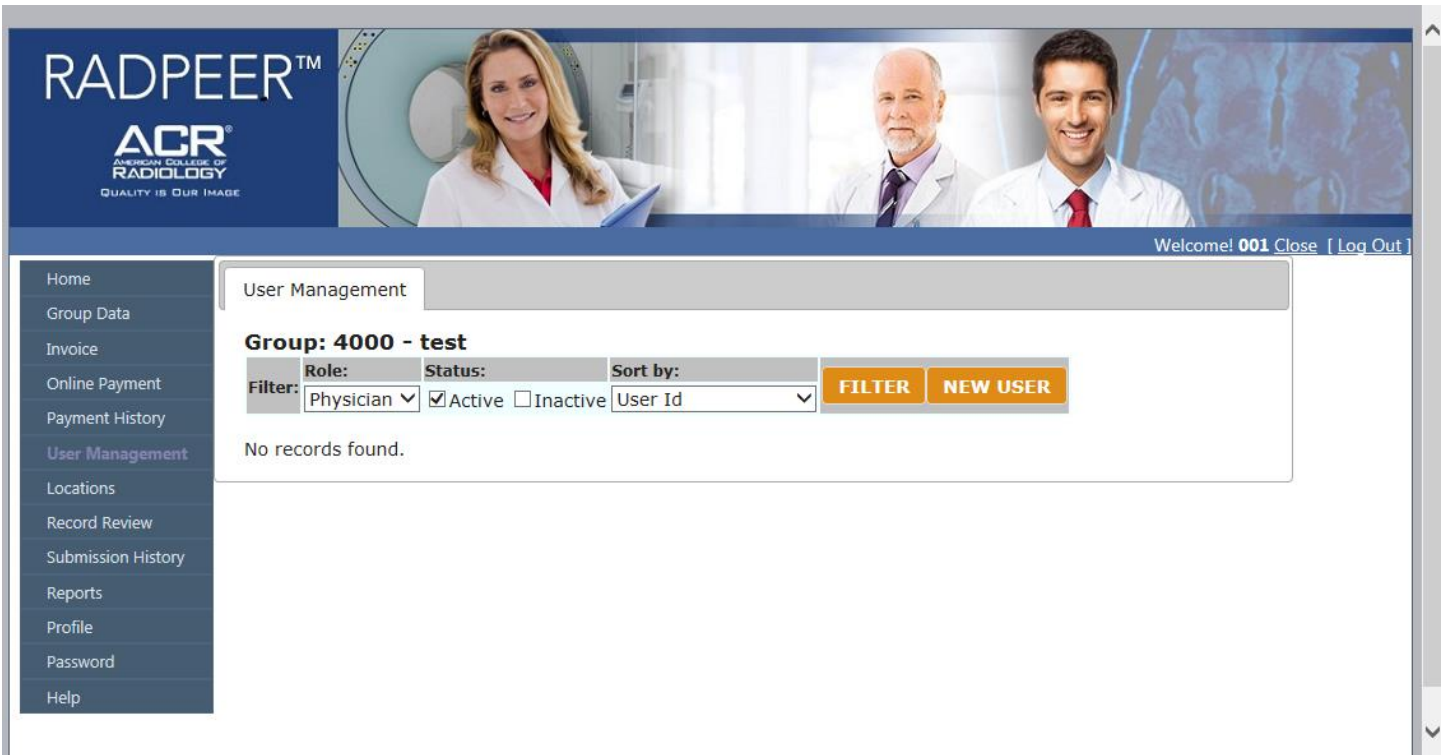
RADPEER™
ACR®
AMERICAN COLLEGE OF RADIOLOGY
QUALITY IS OUR IMAGE

Welcome! 001 Close [ Log Out ]

Home
Group Data
Invoice
Online Payment
Payment History
User Management
Locations
Record Review
Submission History
Reports
Profile
Password
Help

User Management

Group: 4000 - test

Filter: Role: Physician Status: ☑Active ☐Inactive Sort by: User Id FILTER NEW USER

No records found.